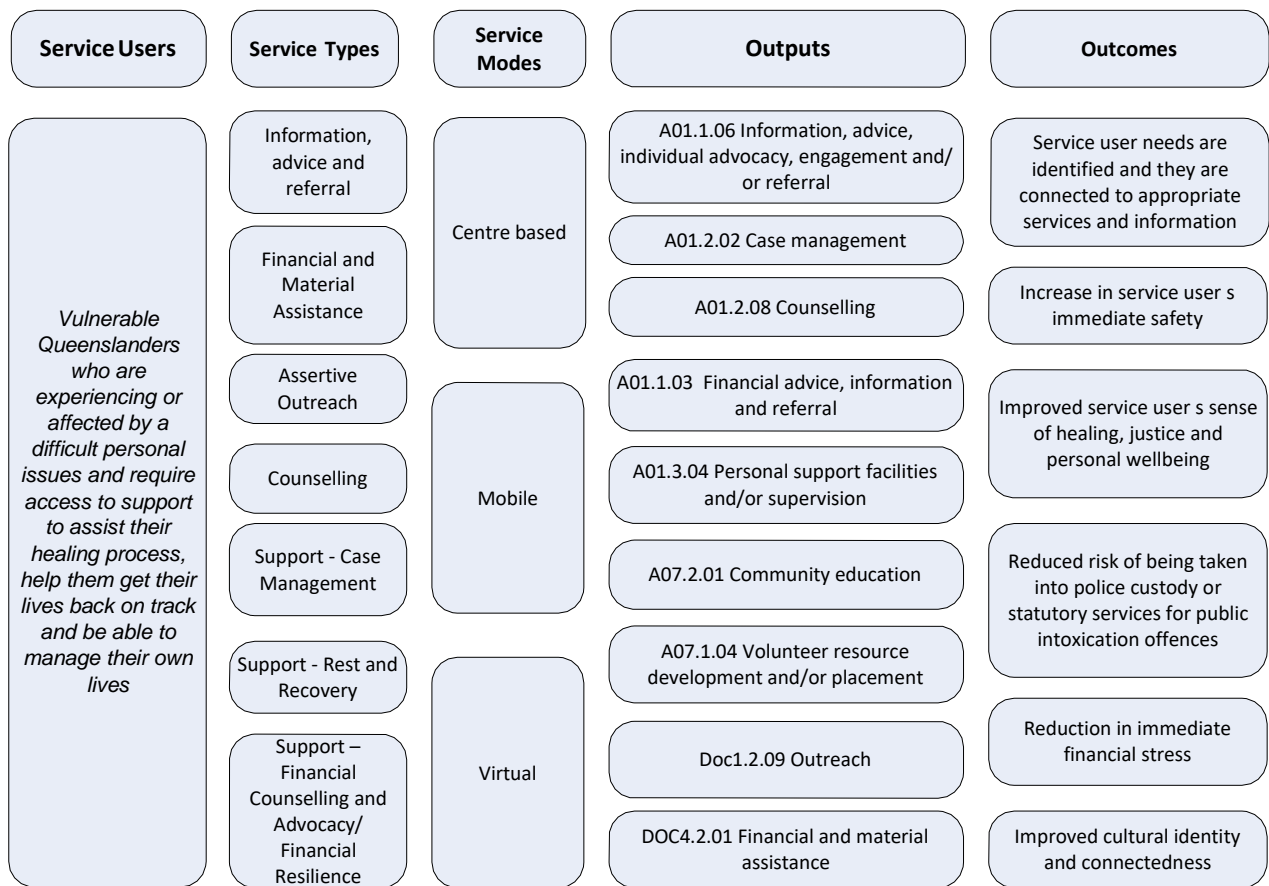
Service Users

Service Types

Service Modes

Outputs

Outcomes

Vulnerable Queenslanders who are experiencing or affected by a difficult personal issues and require access to support to assist their healing process, help them get their lives back on track and be able to manage their own lives

Information, advice and referral

Financial and Material Assistance

Assertive Outreach

Counselling

Support - Case Management

Support - Rest and Recovery

Support – Financial Counselling and Advocacy/ Financial Resilience

Centre based

Mobile

Virtual

A01.1.06 Information, advice, individual advocacy, engagement and/ or referral

A01.2.02 Case management

A01.2.08 Counselling

A01.1.03 Financial advice, information and referral

A01.3.04 Personal support facilities and/or supervision

A07.2.01 Community education

A07.1.04 Volunteer resource development and/or placement

Doc1.2.09 Outreach

DOC4.2.01 Financial and material assistance

Service user needs are identified and they are connected to appropriate services and information

Increase in service user s immediate safety

Improved service user s sense of healing, justice and personal wellbeing

Reduced risk of being taken into police custody or statutory services for public intoxication offences

Reduction in immediate financial stress

Improved cultural identity and connectedness